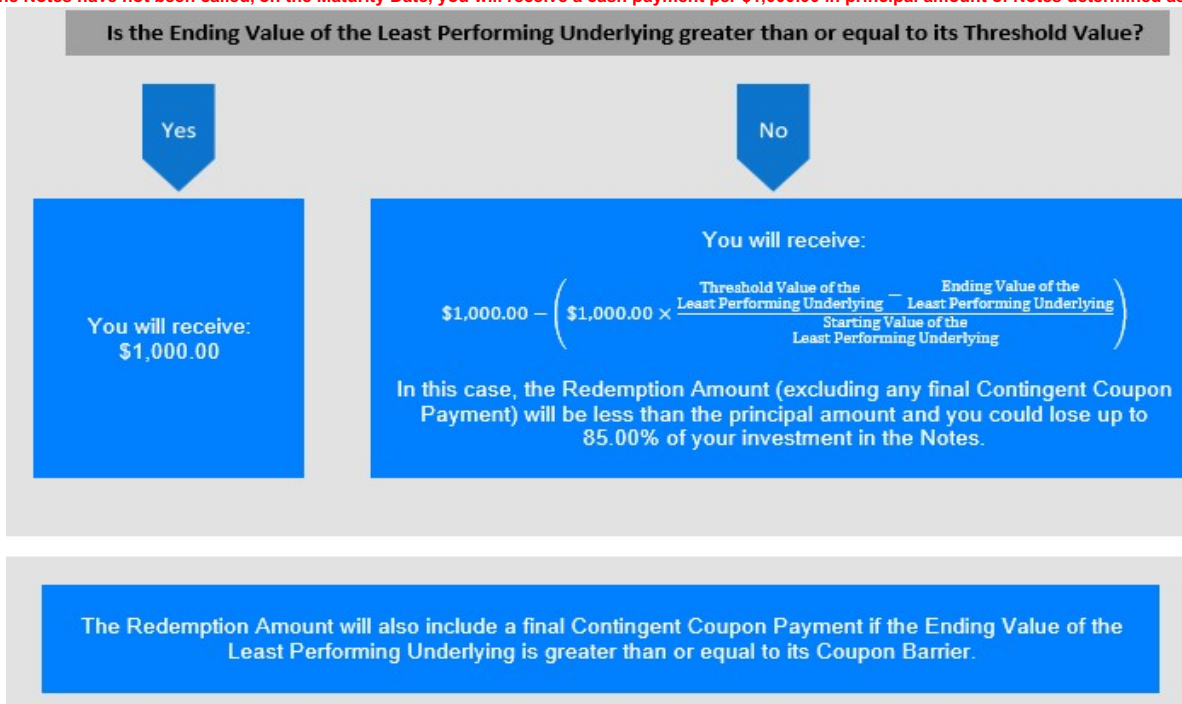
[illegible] Notes have not been called, on the Maturity Date, you will receive a cash payment per $1,000.00 in principal amount of Notes determined a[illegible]

Is the Ending Value of the Least Performing Underlying greater than or equal to its Threshold Value?

Yes

No

You will receive: $1,000.00

You will receive:

$\$1,000.00 - \left(\$1,000.00 \times \frac{\text{Threshold Value of the Least Performing Underlying} - \text{Ending Value of the Least Performing Underlying}}{\text{Starting Value of the Least Performing Underlying}}\right)$

In this case, the Redemption Amount (excluding any final Contingent Coupon Payment) will be less than the principal amount and you could lose up to 85.00% of your investment in the Notes.

The Redemption Amount will also include a final Contingent Coupon Payment if the Ending Value of the Least Performing Underlying is greater than or equal to its Coupon Barrier.